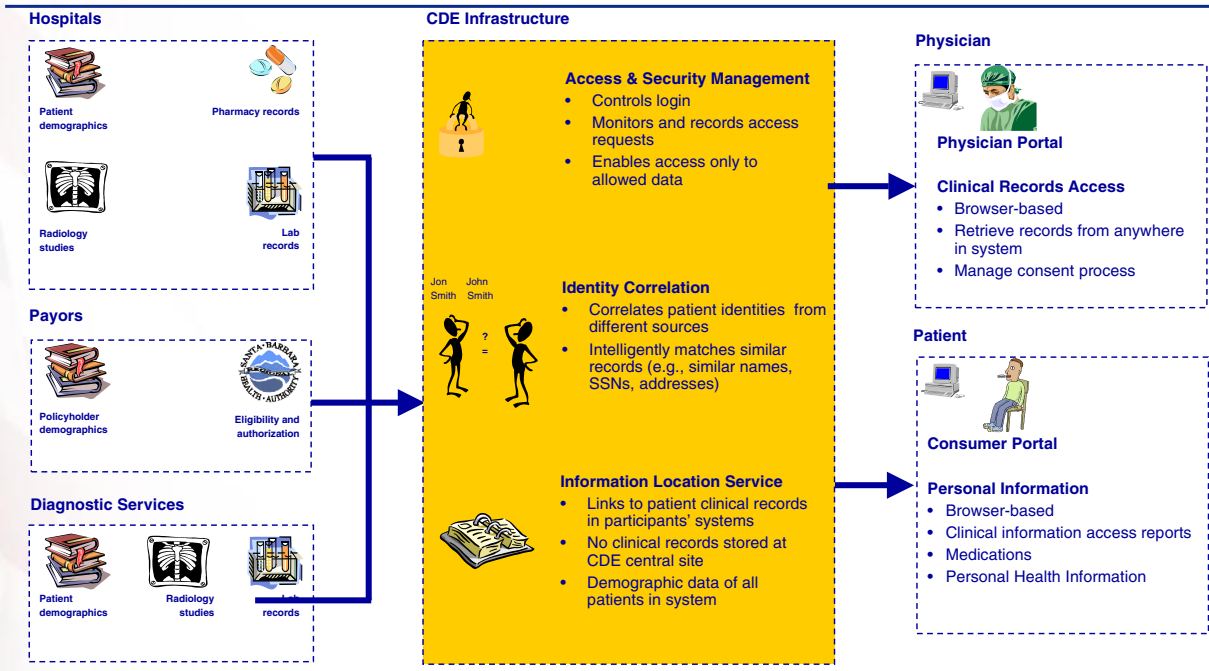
Hospitals

Patient demographics

Pharmacy records

Radiology studies

Lab records

Payors

Policyholder demographics

SANTA BARBARA REGIONAL HEALTH AUTHORITY

Eligibility and authorization

Diagnostic Services

Patient demographics

Radiology studies

Lab records

CDE Infrastructure

Access & Security Management
• Controls login
• Monitors and records access requests
• Enables access only to allowed data

Jon Smith

John Smith

?
=

Identity Correlation
• Correlates patient identities from different sources
• Intelligently matches similar records (e.g., similar names, SSNs, addresses)

Information Location Service
• Links to patient clinical records in participants' systems
• No clinical records stored at CDE central site
• Demographic data of all patients in system

Physician

Physician Portal

Clinical Records Access
• Browser-based
• Retrieve records from anywhere in system
• Manage consent process

Patient

Consumer Portal

Personal Information
• Browser-based
• Clinical information access reports
• Medications
• Personal Health Information